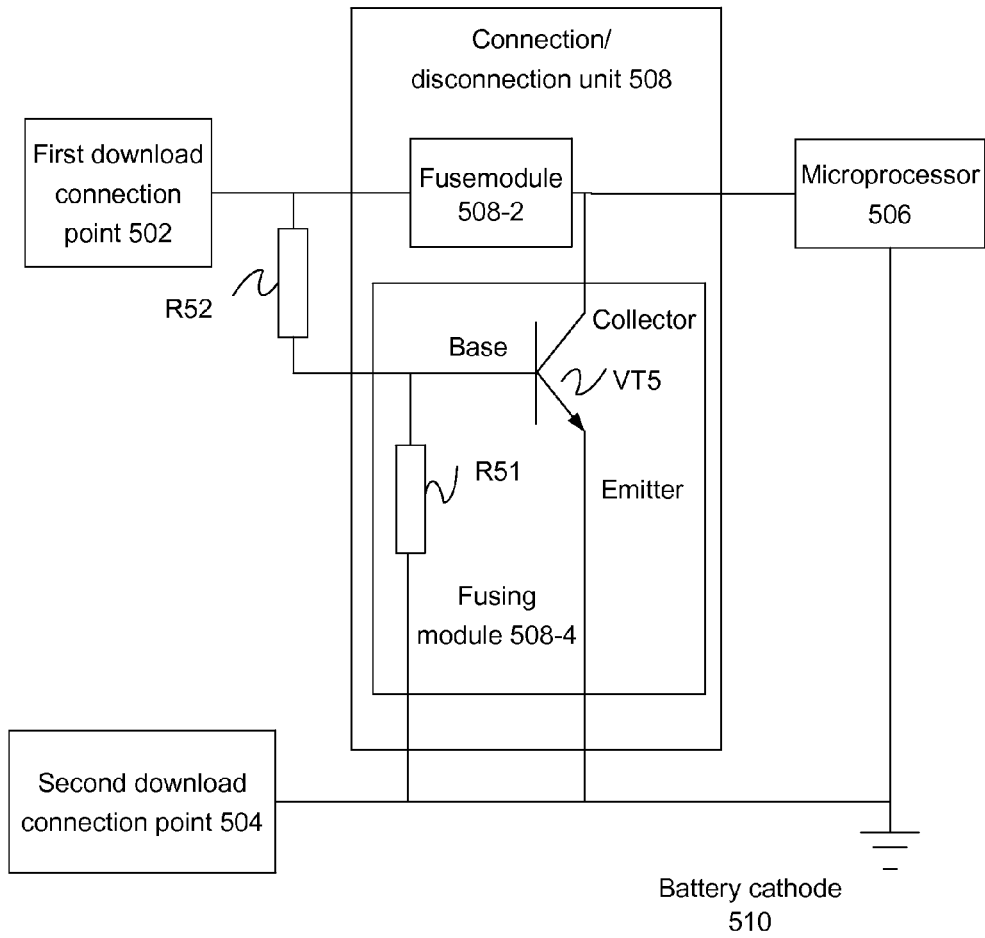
Connection/ disconnection unit 508

First download connection point 502

Fusemodule 508-2

Microprocessor 506

R52

Collector

Base

VT5

R51

Emitter

Fusing module 508-4

Second download connection point 504

Battery cathode 510